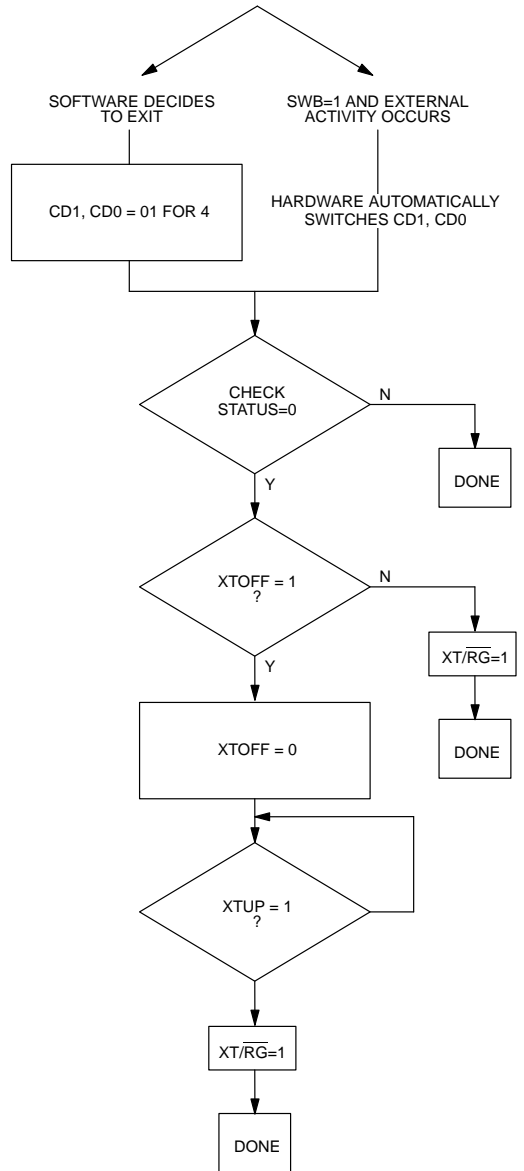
SOFTWARE DECIDES TO EXIT

SWB=1 AND EXTERNAL ACTIVITY OCCURS

CD1, CD0 = 01 FOR 4

HARDWARE AUTOMATICALLY SWITCHES CD1, CD0

CHECK STATUS=0

N

DONE

Y

XTOFF = 1 ?

N

XT/$\overline{RG}$=1

DONE

Y

XTOFF = 0

XTUP = 1 ?

XT/$\overline{RG}$=1

DONE